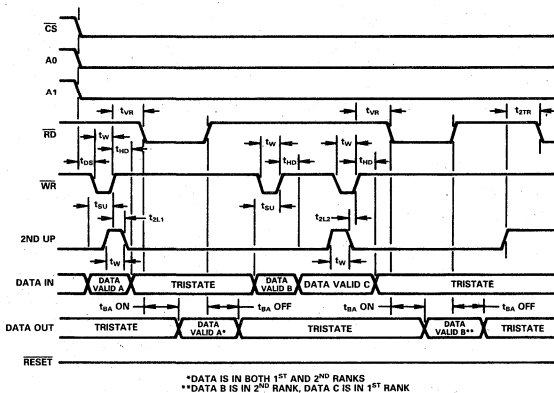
$\overline{CS}$

A0

A1

$t_{VR}$

$t_{VR}$

$t_{2TR}$

$\overline{RD}$

$t_W$

$t_{HD}$

$t_{DS}$

$t_W$

$t_{HD}$

$t_W$

$t_{HD}$

$\overline{WR}$

$t_{SU}$

$t_{2L1}$

$t_{SU}$

$t_{2L2}$

2ND UP

$t_W$

$t_W$

DATA IN

DATA VALID A

TRISTATE

DATA VALID B

DATA VALID C

TRISTATE

$t_{BA}$ ON

$t_{BA}$ OFF

$t_{BA}$ ON

$t_{BA}$ OFF

DATA OUT

TRISTATE

DATA VALID A*

TRISTATE

DATA VALID B**

TRISTATE

$\overline{RESET}$

*DATA IS IN BOTH $1^{ST}$ AND $2^{ND}$ RANKS
**DATA B IS IN $2^{ND}$ RANK, DATA C IS IN $1^{ST}$ RANK